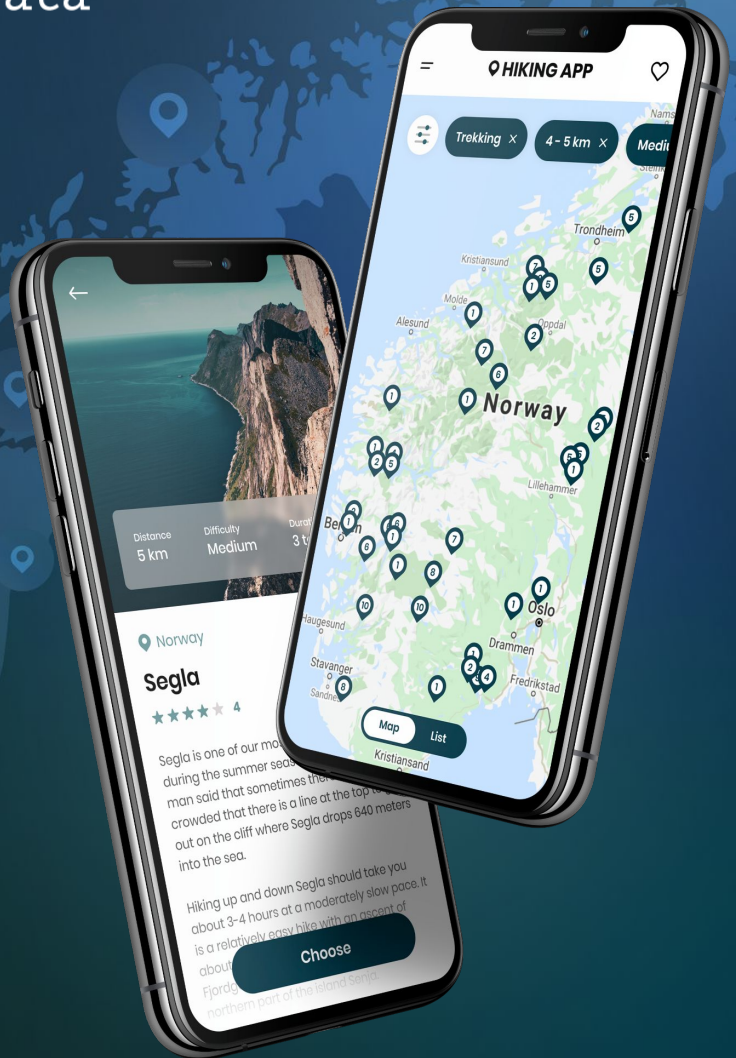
area

HIKING APP

Trekking ×

4 - 5 km ×

Medi

Trondheim

Kristiansund

Molde

Alesund

Oppdal

Norway

Lillehammer

Bergen

Haugesund

Oslo

Drammen

Stavanger

Sandnes

Fredrikstad

Kristiansand

Map

List

Distance
5 km

Difficulty
Medium

Durat
3 t

Norway

Segla

4

Segla is one of our mo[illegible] during the summer seas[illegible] man said that sometimes the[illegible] crowded that there is a line at the top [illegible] out on the cliff where Segla drops 640 meters into the sea.

Hiking up and down Segla should take you about 3-4 hours at a moderately slow pace. It is a relatively easy hike with an ascent of about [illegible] Fjordg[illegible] northern part of the island Senja.

Choose